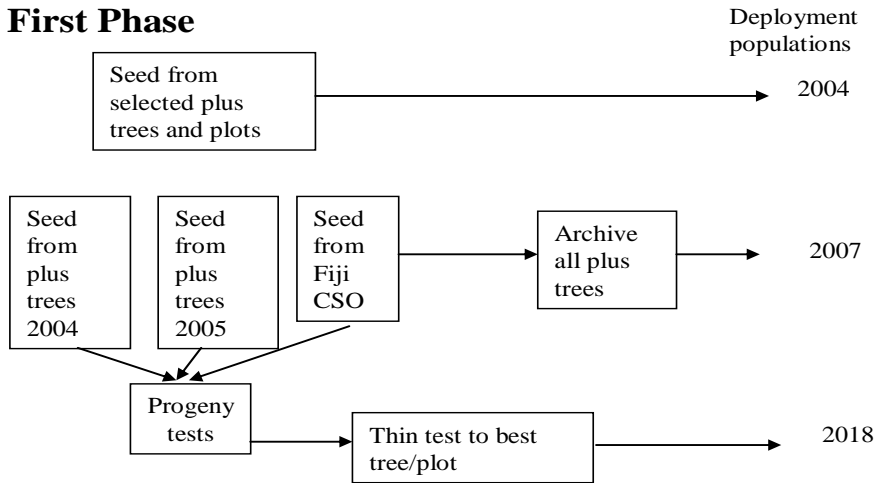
First Phase

Deployment populations

Seed from selected plus trees and plots

2004

Seed from plus trees 2004

Seed from plus trees 2005

Seed from Fiji CSO

Archive all plus trees

2007

Progeny tests

Thin test to best tree/plot

2018